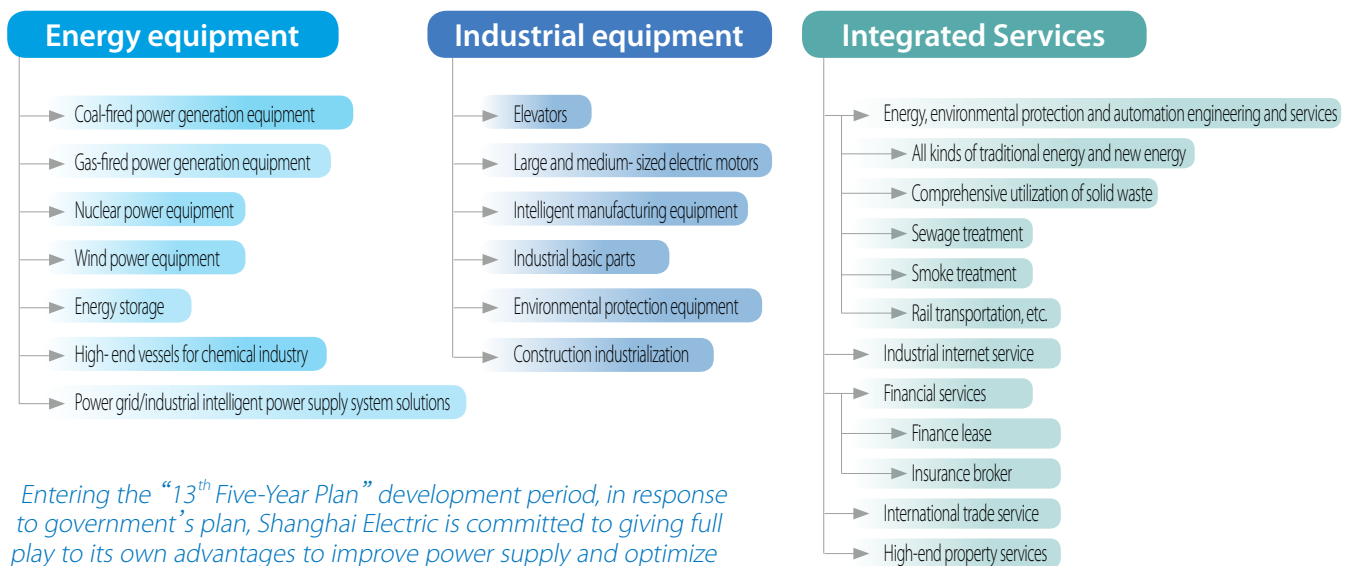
Energy equipment

Coal-fired power generation equipment

Gas-fired power generation equipment

Nuclear power equipment

Wind power equipment

Energy storage

High- end vessels for chemical industry

Power grid/industrial intelligent power supply system solutions

Industrial equipment

Elevators

Large and medium- sized electric motors

Intelligent manufacturing equipment

Industrial basic parts

Environmental protection equipment

Construction industrialization

Integrated Services

Energy, environmental protection and automation engineering and services

All kinds of traditional energy and new energy

Comprehensive utilization of solid waste

Sewage treatment

Smoke treatment

Rail transportation, etc.

Industrial internet service

Financial services

Finance lease

Insurance broker

International trade service

High-end property services

Entering the "$13^{th}$ Five-Year Plan" development period, in response to government's plan, Shanghai Electric is committed to giving full play to its own advantages to improve power supply and optimize